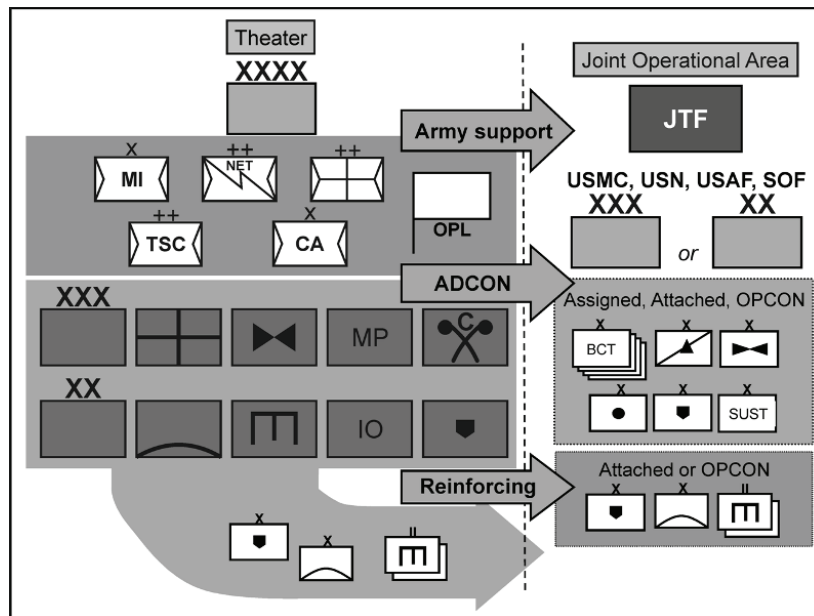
Theater
XXXX
X
MI
++
NET
++
X
TSC
++
CA
OPL
Army support
ADCON
Reinforcing
XXX
MP
C
XX
IO
X
X
II
Joint Operational Area
JTF
USMC, USN, USAF, SOF
XXX
XX
or
Assigned, Attached, OPCON
X
BCT
X
X
X
X
X
SUST
Attached or OPCON
X
X
II